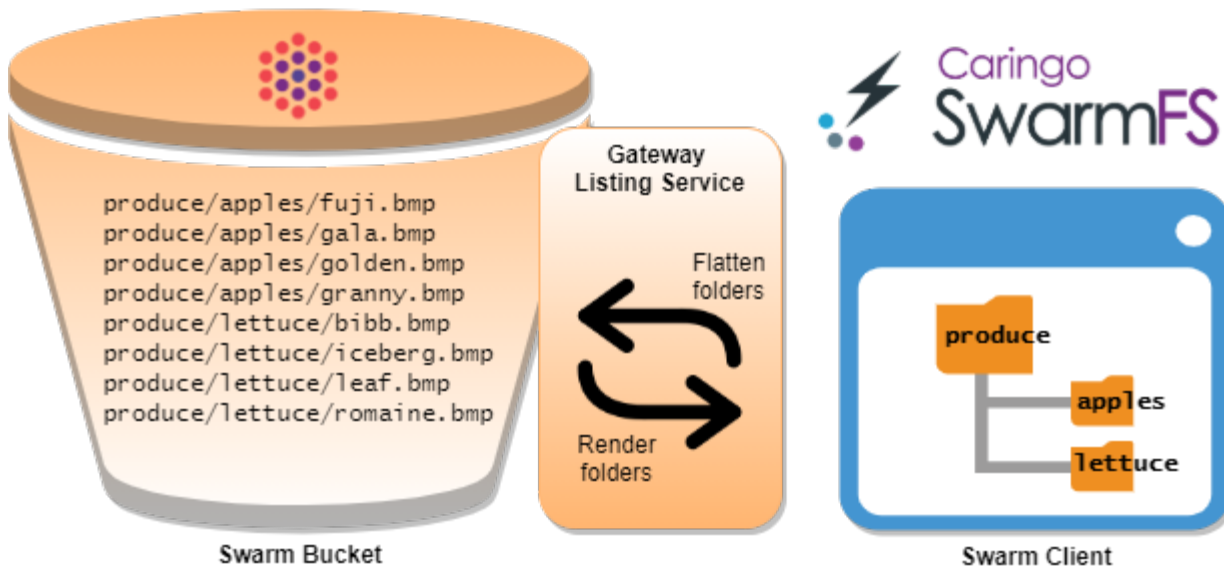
produce/apples/fuji.bmp
produce/apples/gala.bmp
produce/apples/golden.bmp
produce/apples/granny.bmp
produce/lettuce/bibb.bmp
produce/lettuce/iceberg.bmp
produce/lettuce/leaf.bmp
produce/lettuce/romaine.bmp

Swarm Bucket

Gateway Listing Service

Flatten folders

Render folders

Caringo SwarmFS

produce

apples

lettuce

Swarm Client